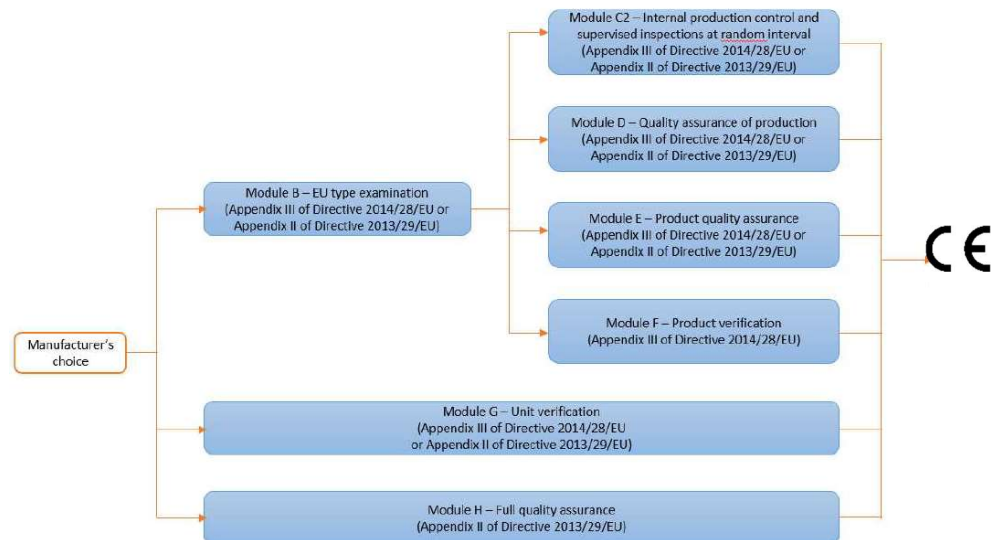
Manufacturer's choice

Module B – EU type examination (Appendix III of Directive 2014/28/EU or Appendix II of Directive 2013/29/EU)

Module C2 – Internal production control and supervised inspections at random interval (Appendix III of Directive 2014/28/EU or Appendix II of Directive 2013/29/EU)

Module D – Quality assurance of production (Appendix III of Directive 2014/28/EU or Appendix II of Directive 2013/29/EU)

Module E – Product quality assurance (Appendix III of Directive 2014/28/EU or Appendix II of Directive 2013/29/EU)

Module F – Product verification (Appendix III of Directive 2014/28/EU)

Module G – Unit verification (Appendix III of Directive 2014/28/EU or Appendix II of Directive 2013/29/EU)

Module H – Full quality assurance (Appendix II of Directive 2013/29/EU)

CE